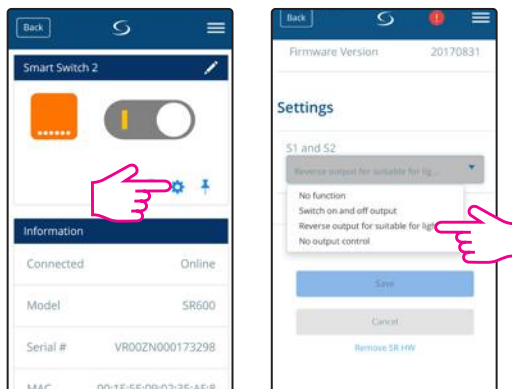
Back

Smart Switch 2

Information

Connected Online

Model SR600

Serial # VR00ZN000173298

MAC 00:1E:5E:09:02:3E:AE:8

Back

Firmware Version 20170831

Settings

S1 and S2

Reverse output for suitable for lig...

No function

Switch on and off output

Reverse output for suitable for ligh

No output control

Save

Cancel

Remove SR HW